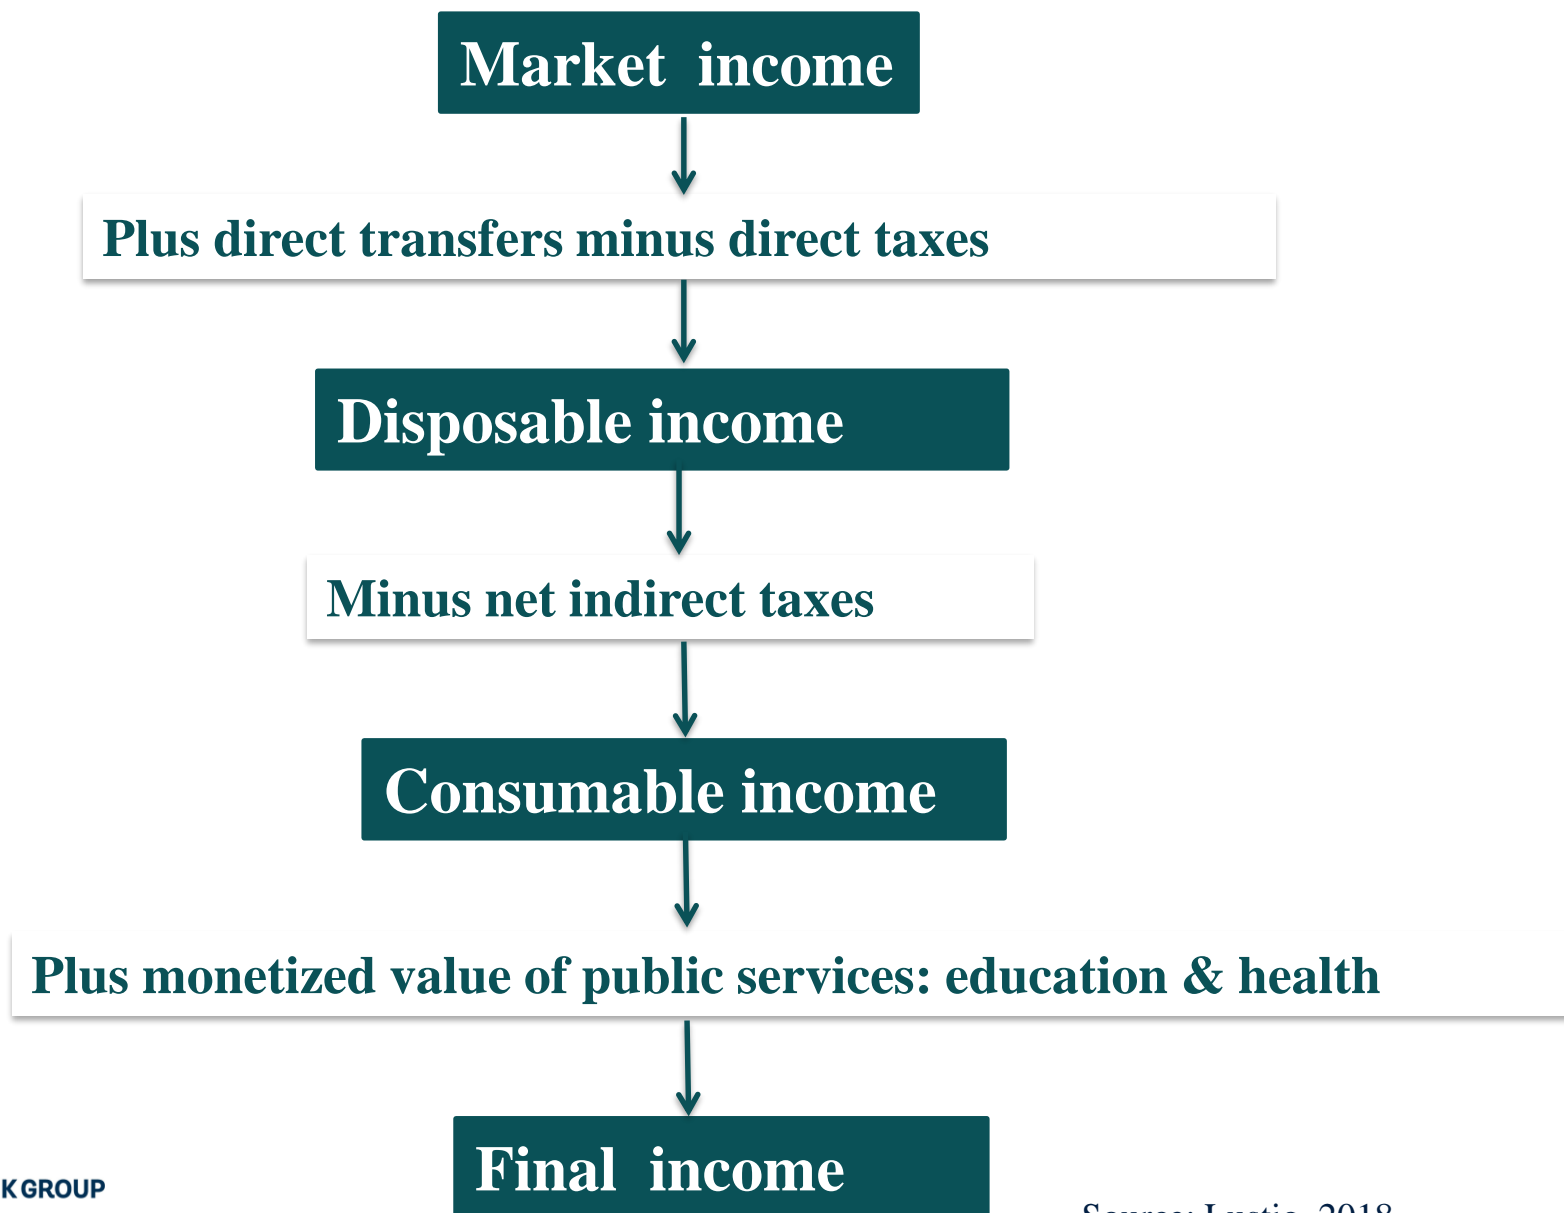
Market income

Plus direct transfers minus direct taxes

Disposable income

Minus net indirect taxes

Consumable income

Plus monetized value of public services: education & health

Final income

K GROUP

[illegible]